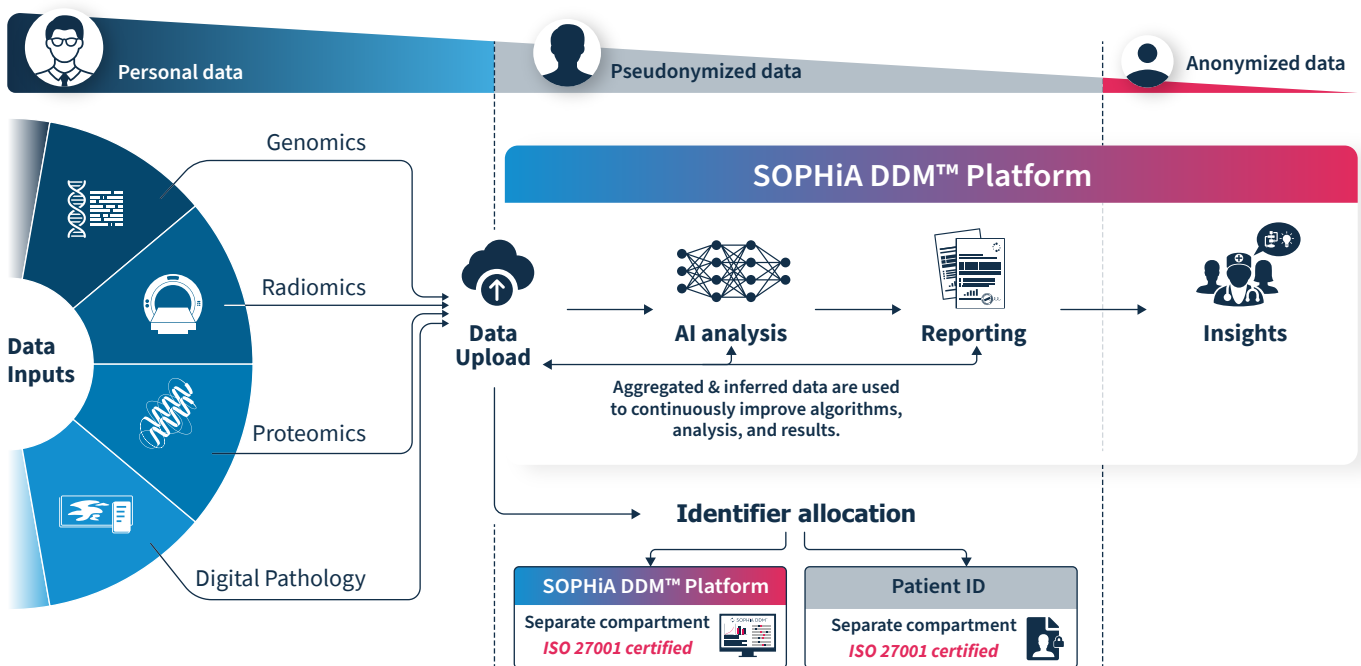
Personal data

Pseudonymized data

Anonymized data

Genomics

Radiomics

Data Inputs

Proteomics

Digital Pathology

SOPHiA DDM™ Platform

Data Upload

AI analysis

Reporting

Insights

Aggregated & inferred data are used to continuously improve algorithms, analysis, and results.

Identifier allocation

SOPHiA DDM™ Platform

Separate compartment

ISO 27001 certified

Patient ID

Separate compartment

ISO 27001 certified